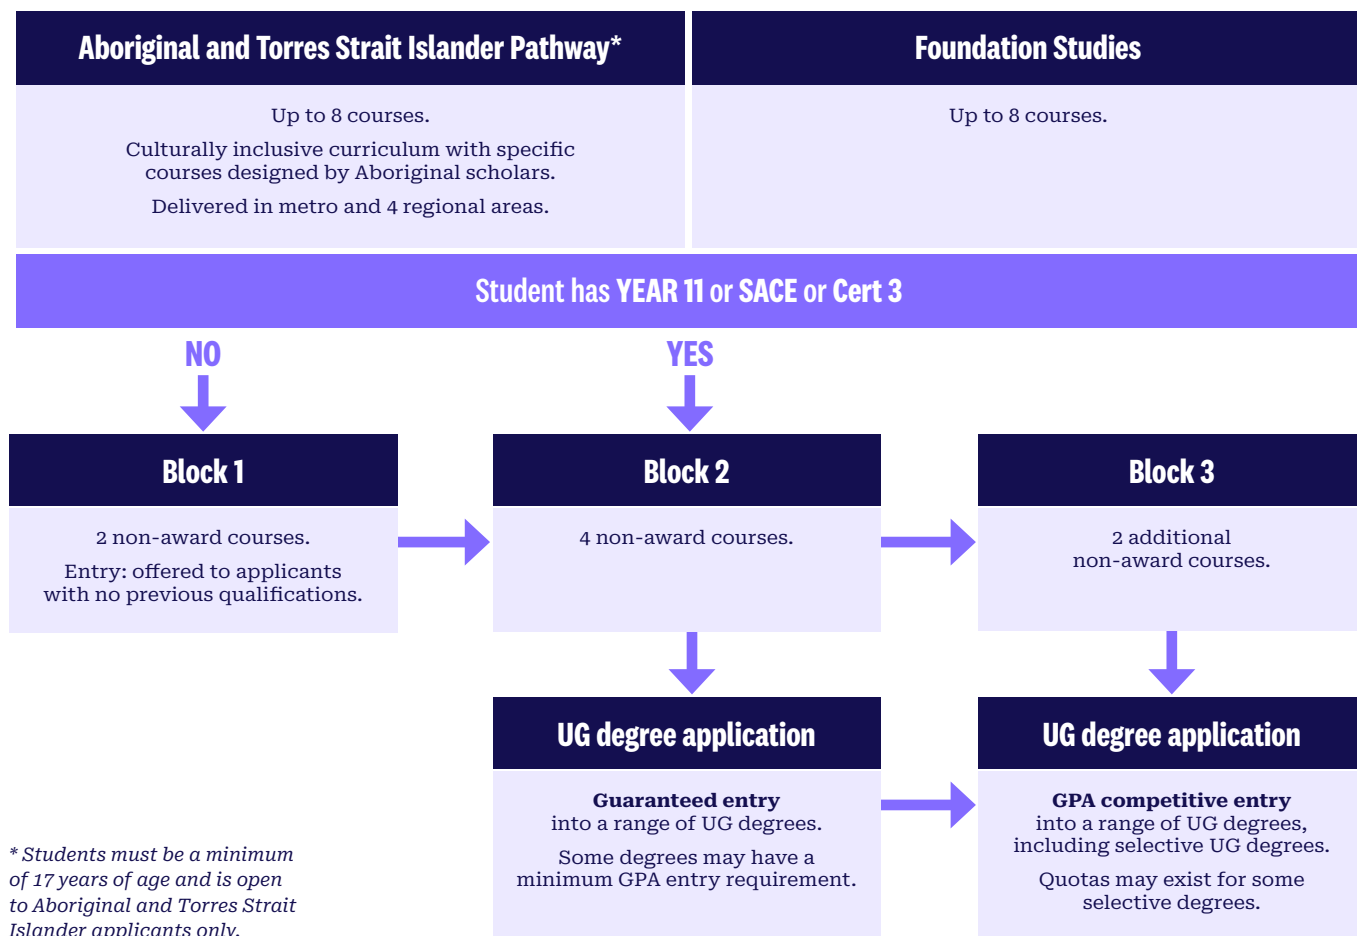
Aboriginal and Torres Strait Islander Pathway*

Up to 8 courses.

Culturally inclusive curriculum with specific courses designed by Aboriginal scholars.

Delivered in metro and 4 regional areas.

Foundation Studies

Up to 8 courses.

Student has YEAR 11 or SACE or Cert 3

NO

YES

Block 1

2 non-award courses.

Entry: offered to applicants with no previous qualifications.

Block 2

4 non-award courses.

Block 3

2 additional non-award courses.

UG degree application

Guaranteed entry into a range of UG degrees.

Some degrees may have a minimum GPA entry requirement.

UG degree application

GPA competitive entry into a range of UG degrees, including selective UG degrees.

Quotas may exist for some selective degrees.

* Students must be a minimum of 17 years of age and is open to Aboriginal and Torres Strait Islander applicants only.